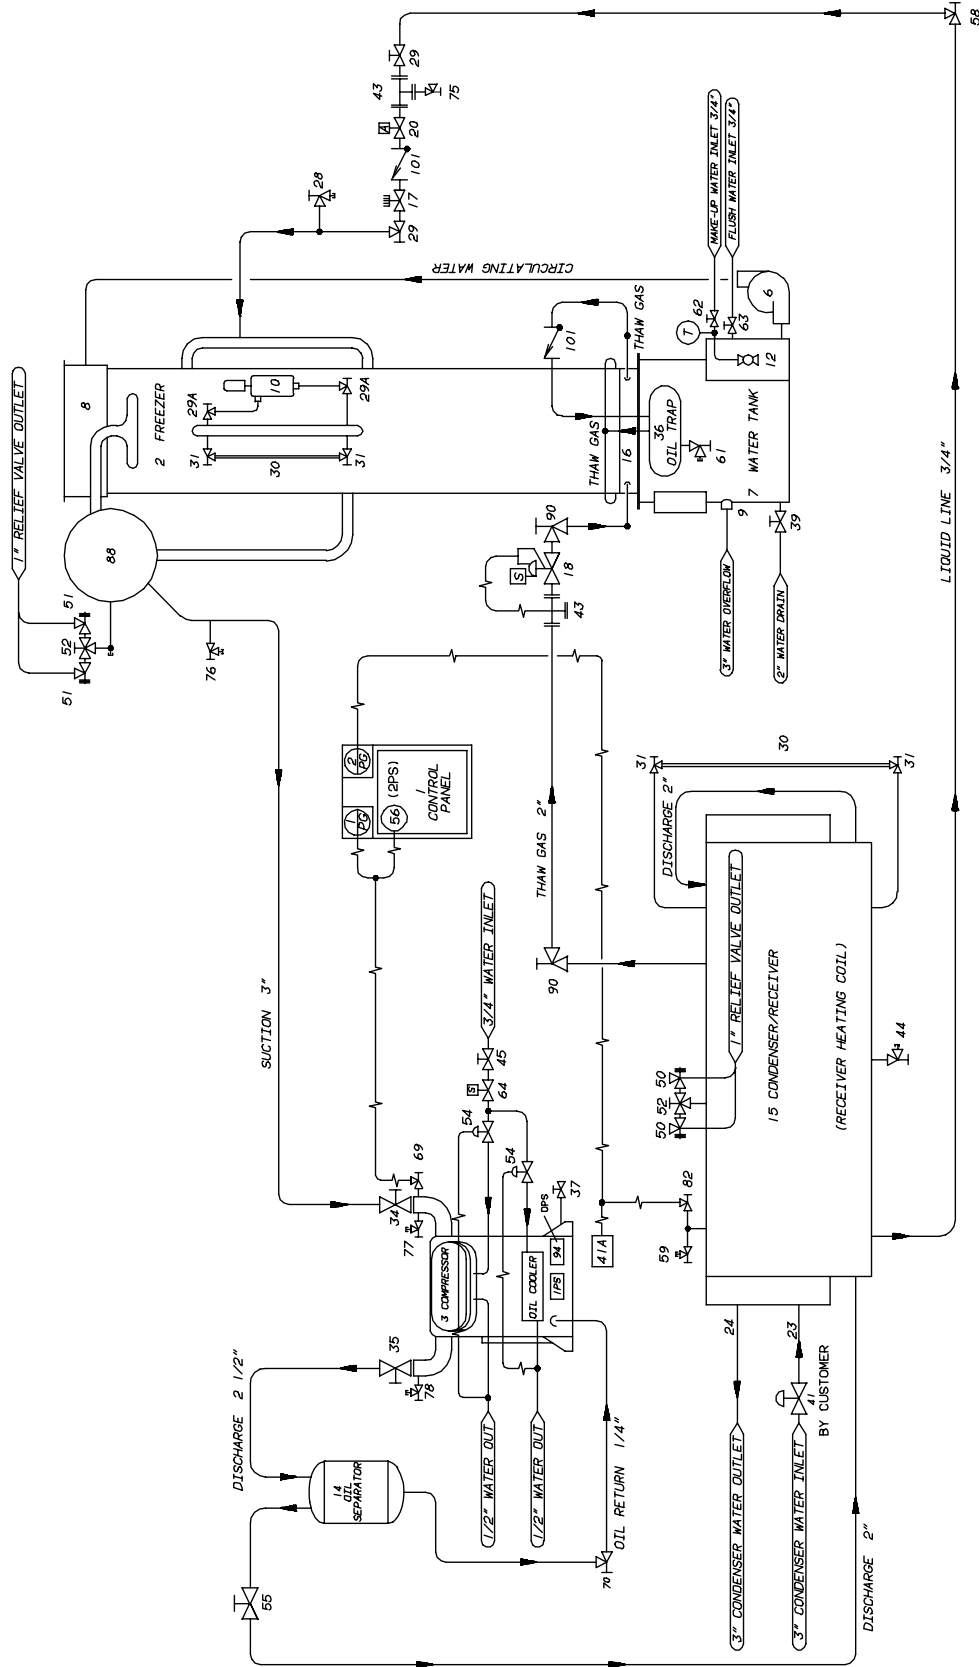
1" RELIEF VALVE OUTLET
51
52
51
76
88
8
2 FREEZER
29A
10
29A
31
30
31
CIRCULATING WATER
28
29
17
101
20
43
75
29
58
MAKE-UP WATER INLET 3/4"
FLUSH WATER INLET 3/4"
62
63
T
6
12
THAW GAS
101
THAW GAS
16
36 OIL TRAP
61
WATER TANK
7
9
39
90
18
S
43
3" WATER OVERFLOW
2" WATER DRAIN
LIQUID LINE 3/4"
SUCTION 3"
2 PG
1 PG
56 (2PS)
1 CONTROL PANEL
THAW GAS 2"
30
31
31
DISCHARGE 2"
90
1" RELIEF VALVE OUTLET
15 CONDENSER/RECEIVER
(RECEIVER HEATING COIL)
44
50
52
50
3/4" WATER INLET
45
S
64
54
54
69
34
77
37
DPS
3 COMPRESSOR
OIL COOLER
94
1PS
41A
82
59
35
78
DISCHARGE 2 1/2"
14 OIL SEPARATOR
1/2" WATER OUT
1/2" WATER OUT
OIL RETURN 1/4"
70
55
24
23
41
BY CUSTOMER
3" CONDENSER WATER OUTLET
3" CONDENSER WATER INLET
DISCHARGE 2"